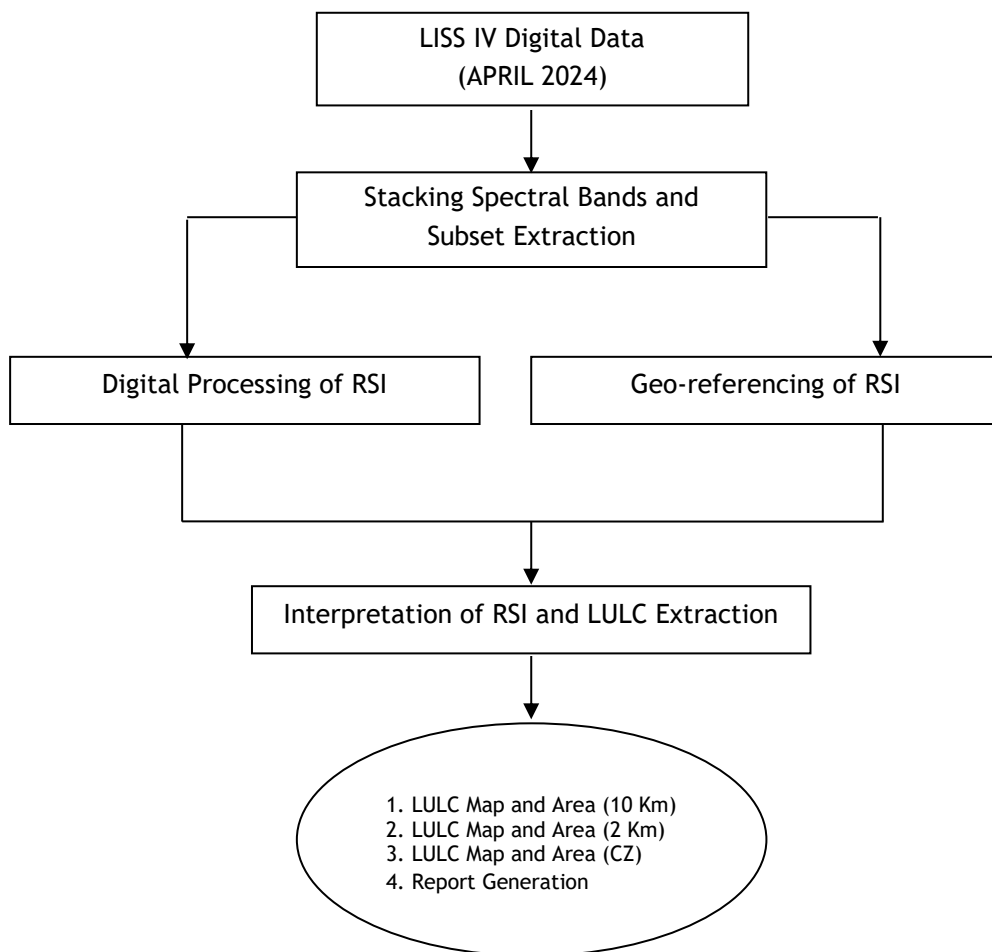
LISS IV Digital Data
(APRIL 2024)

Stacking Spectral Bands and Subset Extraction

Digital Processing of RSI

Geo-referencing of RSI

Interpretation of RSI and LULC Extraction

1. LULC Map and Area (10 Km)
2. LULC Map and Area (2 Km)
3. LULC Map and Area (CZ)
4. Report Generation